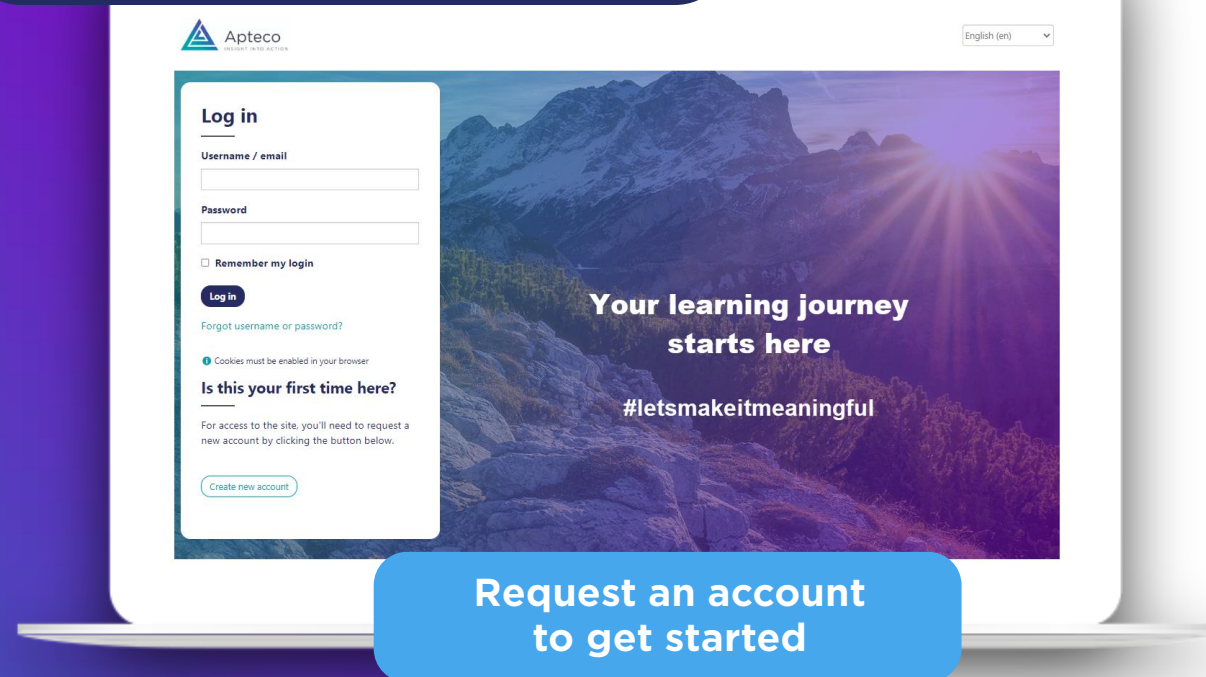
Apteco
INSIGHT INTO ACTION

English (en)

Log in

Username / email

Password

Remember my login

Log in

Forgot username or password?

Cookies must be enabled in your browser

Is this your first time here?

For access to the site, you'll need to request a new account by clicking the button below.

Create new account

Your learning journey starts here

#letsmakeitmeaningful

Request an account to get started